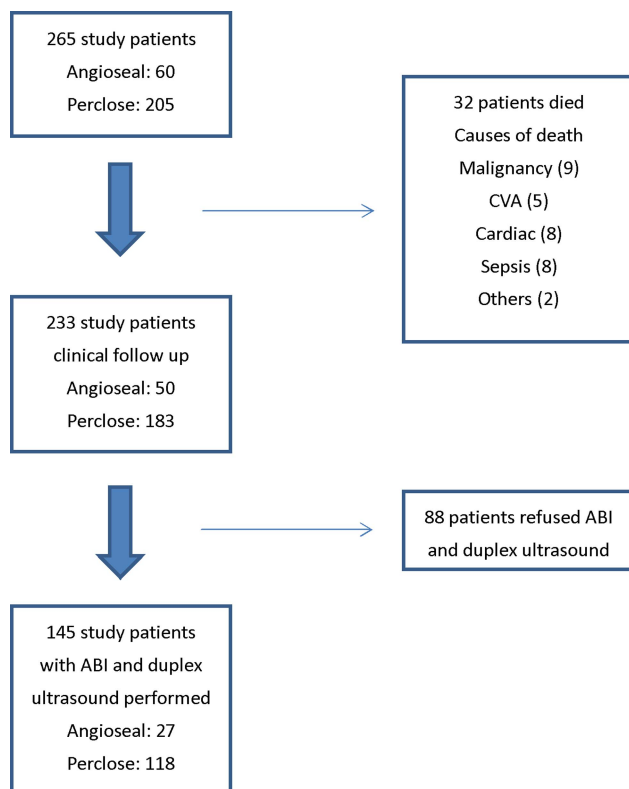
265 study patients
Angioseal: 60
Perclose: 205

32 patients died
Causes of death
Malignancy (9)
CVA (5)
Cardiac (8)
Sepsis (8)
Others (2)

233 study patients
clinical follow up
Angioseal: 50
Perclose: 183

88 patients refused ABI and duplex ultrasound

145 study patients
with ABI and duplex ultrasound performed
Angioseal: 27
Perclose: 118